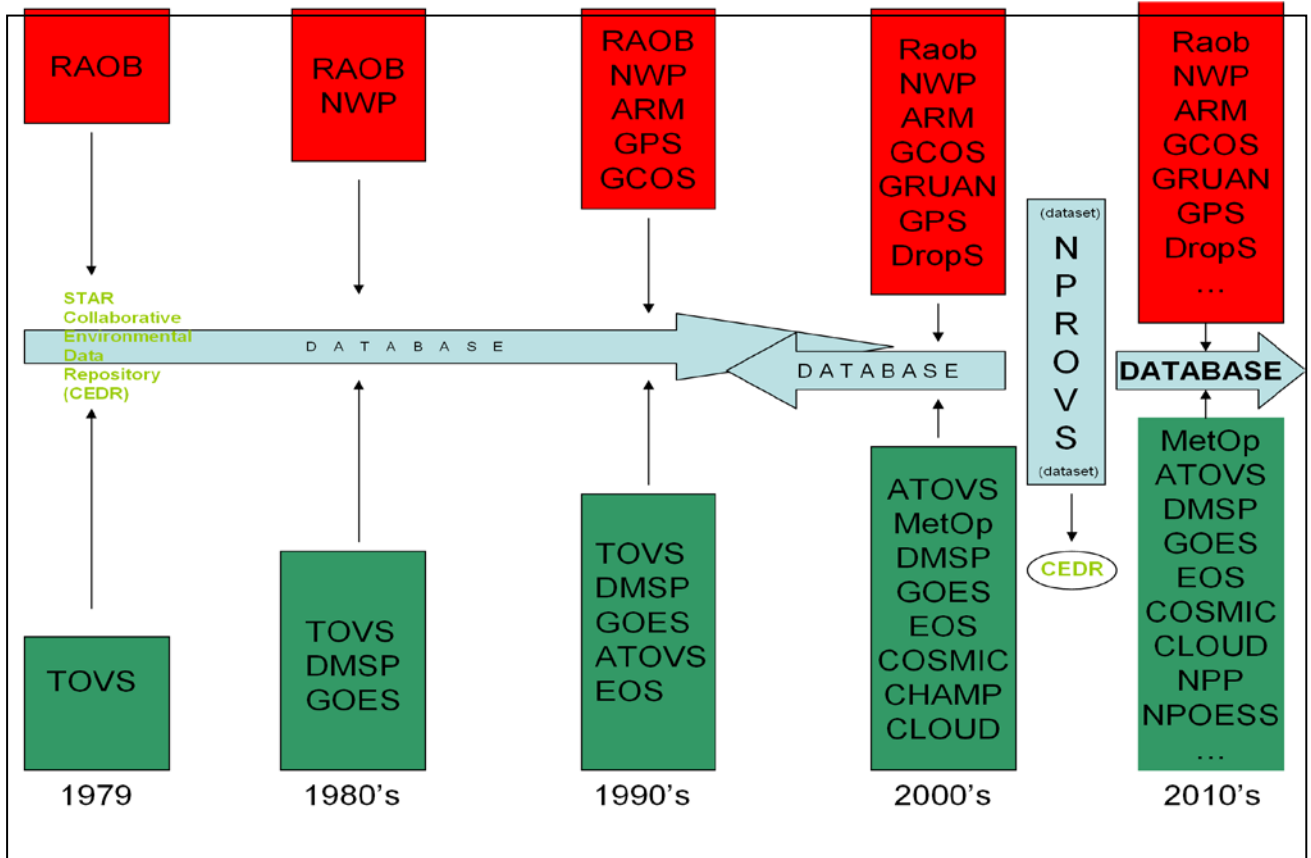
RAOB

RAOB
NWP

RAOB
NWP
ARM
GPS
GCOS

Raob
NWP
ARM
GCOS
GRUAN
GPS
DropS

Raob
NWP
ARM
GCOS
GRUAN
GPS
DropS
…

STAR
Collaborative
Environmental
Data
Repository
(CEDR)

D A T A B A S E

DATABASE

(dataset)
N
P
R
O
V
S
(dataset)

DATABASE

CEDR

TOVS

TOVS
DMSP
GOES

TOVS
DMSP
GOES
ATOVS
EOS

ATOVS
MetOp
DMSP
GOES
EOS
COSMIC
CHAMP
CLOUD

MetOp
ATOVS
DMSP
GOES
EOS
COSMIC
CLOUD
NPP
NPOESS
…

1979

1980's

1990's

2000's

2010's